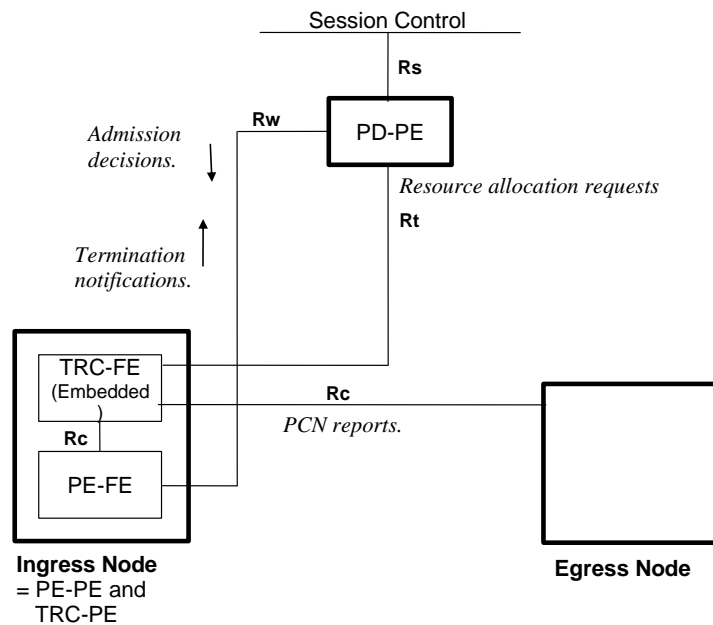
Session Control

Rs

Rw

PD-PE

Admission decisions.

Resource allocation requests

Rt

Termination notifications.

TRC-FE
(Embedded
)

Rc

PCN reports.

Rc

PE-FE

Ingress Node
= PE-PE and TRC-PE

Egress Node